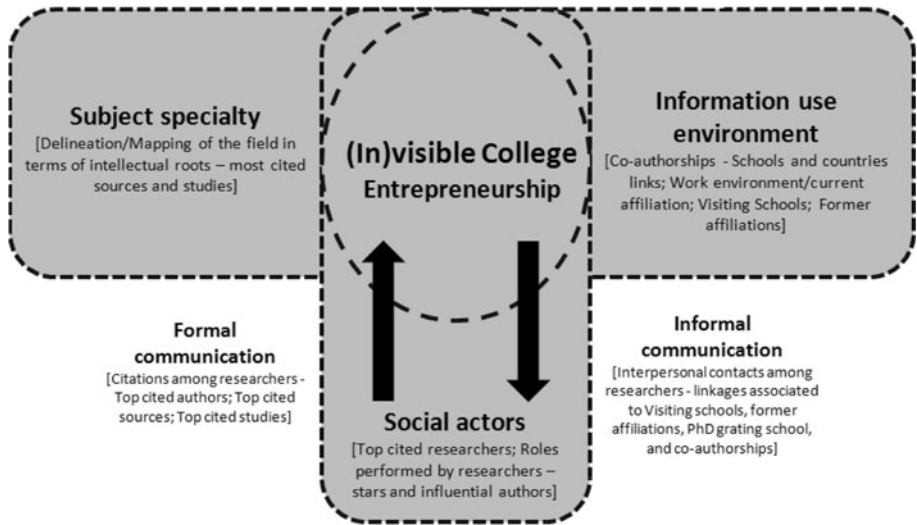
Subject specialty
[Delineation/Mapping of the field in terms of intellectual roots – most cited sources and studies]

(In)visible College
Entrepreneurship

Information use environment
[Co-authorships - Schools and countries links; Work environment/current affiliation; Visiting Schools; Former affiliations]

Formal communication
[Citations among researchers - Top cited authors; Top cited sources; Top cited studies]

Social actors
[Top cited researchers; Roles performed by researchers – stars and influential authors]

Informal communication
[Interpersonal contacts among researchers - linkages associated to Visiting schools, former affiliations, PhD grating school, and co-authorships]